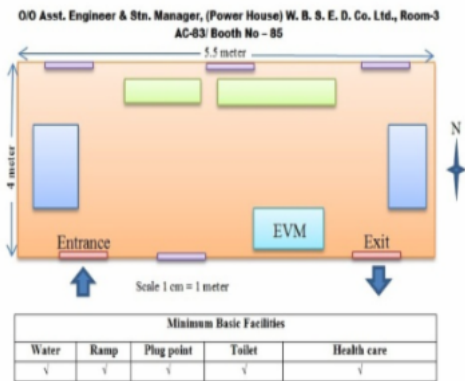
O/O Asst. Engineer & Stn. Manager, (Power House) W. B. S. E. D. Co. Ltd., Room-3
AC-83/ Booth No – 85

5.5 meter

4 meter

N

EVM

Entrance

Exit

Scale 1 cm = 1 meter

| Minimum Basic Facilities | | | | |
|---|---|---|---|---|
| Water | Ramp | Plug point | Toilet | Health care |
| √ | √ | √ | √ | √ |